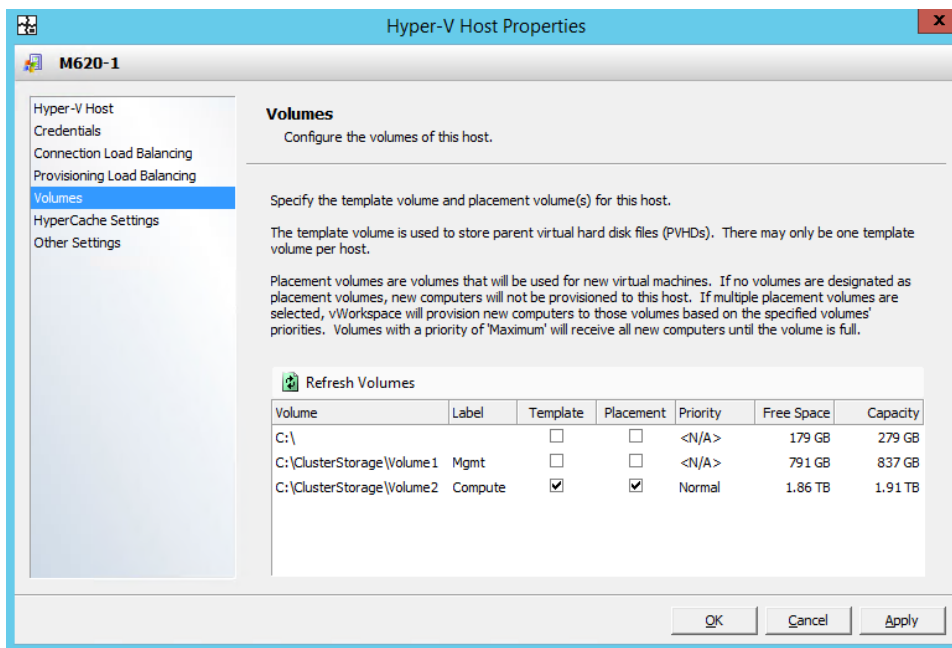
Hyper-V Host Properties

M620-1

Hyper-V Host
Credentials
Connection Load Balancing
Provisioning Load Balancing
Volumes
HyperCache Settings
Other Settings

Volumes
Configure the volumes of this host.

Specify the template volume and placement volume(s) for this host.

The template volume is used to store parent virtual hard disk files (PVHDs). There may only be one template volume per host.

Placement volumes are volumes that will be used for new virtual machines. If no volumes are designated as placement volumes, new computers will not be provisioned to this host. If multiple placement volumes are selected, vWorkspace will provision new computers to those volumes based on the specified volumes' priorities. Volumes with a priority of 'Maximum' will receive all new computers until the volume is full.

Refresh Volumes

| Volume | Label | Template | Placement | Priority | Free Space | Capacity |
|---|---|---|---|---|---|---|
| C:\ | | ☐ | ☐ | <N/A> | 179 GB | 279 GB |
| C:\ClusterStorage\Volume1 | Mgmt | ☐ | ☐ | <N/A> | 791 GB | 837 GB |
| C:\ClusterStorage\Volume2 | Compute | ☑ | ☑ | Normal | 1.86 TB | 1.91 TB |

OK Cancel Apply